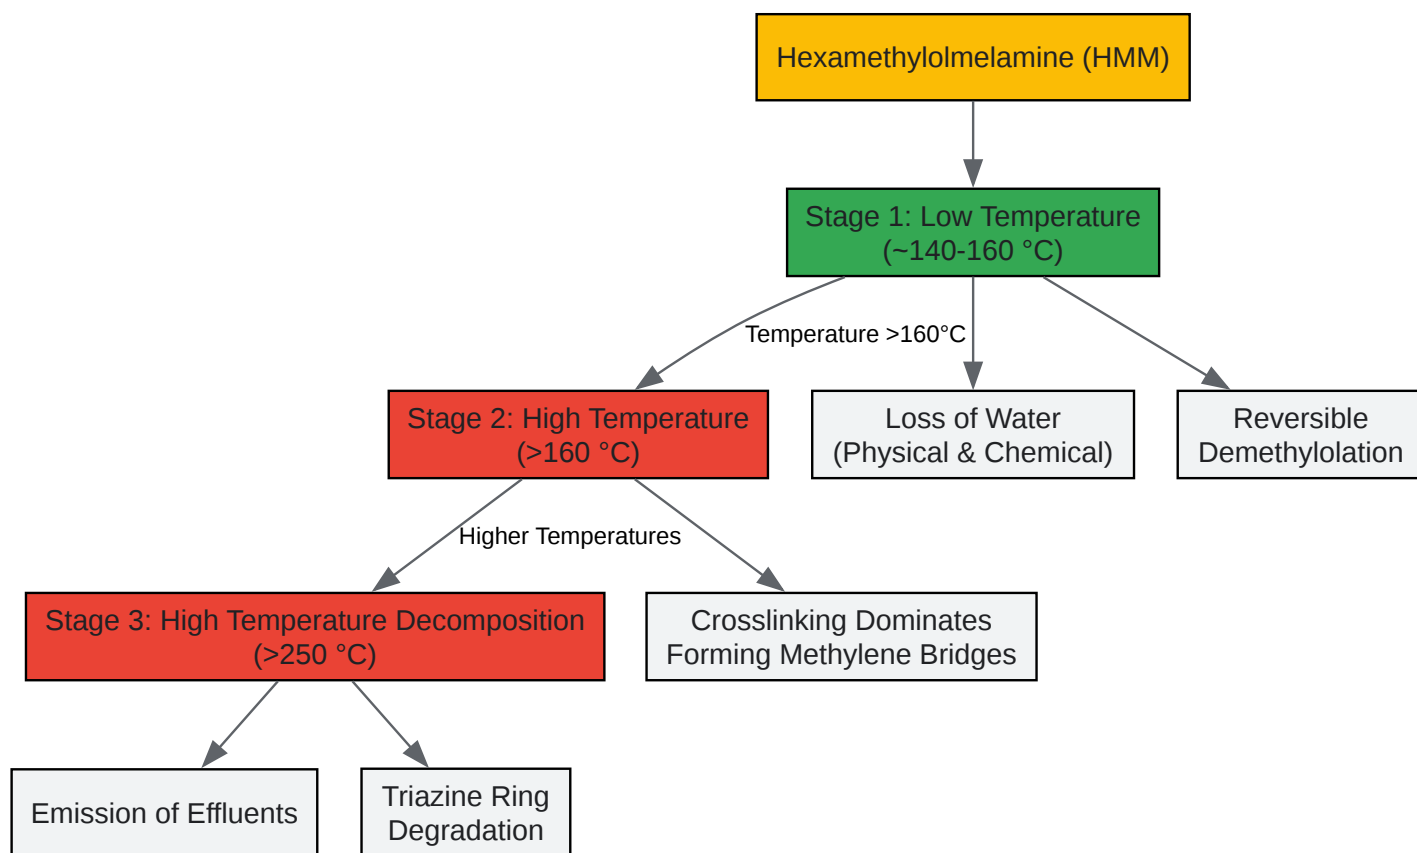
Hexamethylolmelamine (HMM)

Stage 1: Low Temperature (~140-160 °C)

Temperature >160°C

Stage 2: High Temperature (>160 °C)

Loss of Water (Physical & Chemical)

Reversible Demethylolation

Higher Temperatures

Stage 3: High Temperature Decomposition (>250 °C)

Crosslinking Dominates Forming Methylene Bridges

Emission of Effluents

Triazine Ring Degradation